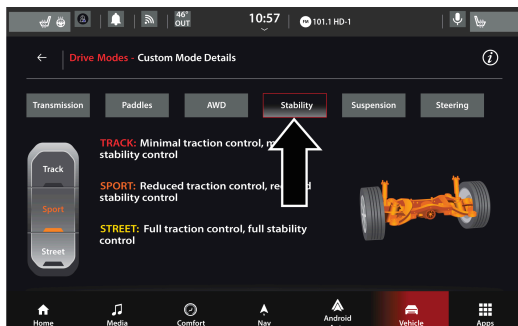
46° OUT 10:57 101.1 HD-1

Drive Modes - Custom Mode Details

Transmission | Paddles | AWD | Stability | Suspension | Steering

Track
Sport
Street

TRACK: Minimal traction control, m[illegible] stability control

SPORT: Reduced traction control, re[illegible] stability control

STREET: Full traction control, full stability control

Home | Media | Comfort | Nav | Android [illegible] | Vehicle | Apps